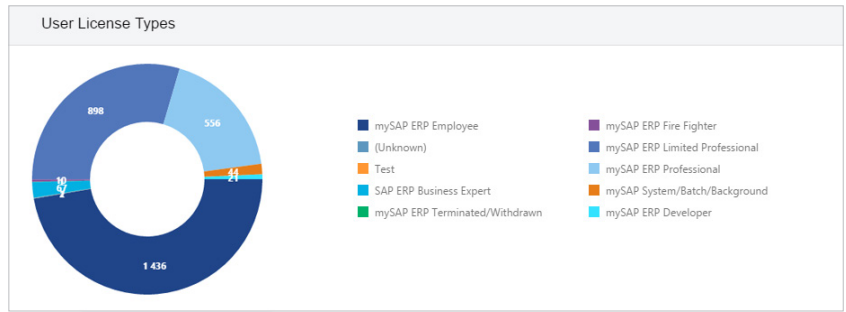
User License Types

898

556

44

21

10

67

2

1 436

mySAP ERP Employee
(Unknown)
Test
SAP ERP Business Expert
mySAP ERP Terminated/Withdrawn

mySAP ERP Fire Fighter
mySAP ERP Limited Professional
mySAP ERP Professional
mySAP System/Batch/Background
mySAP ERP Developer